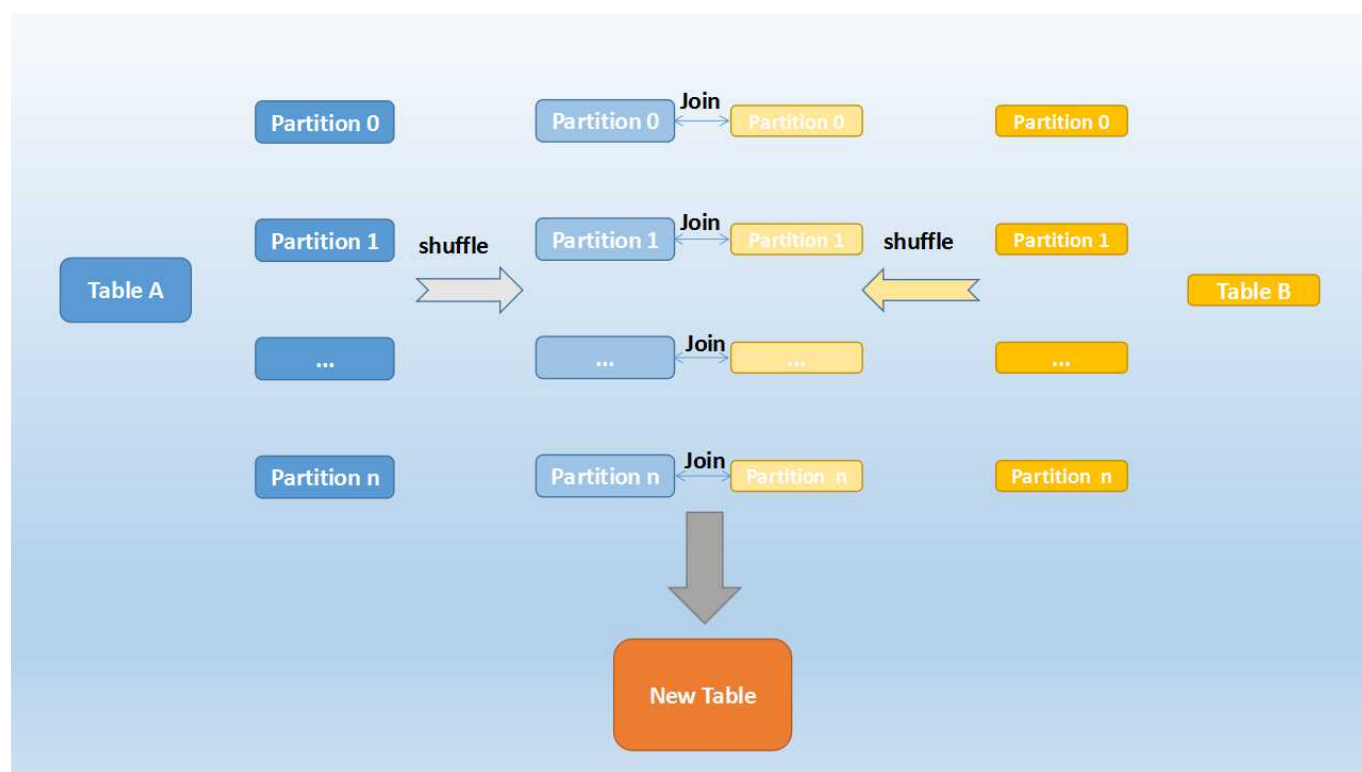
Table A

Partition 0

Partition 1

...

Partition n

shuffle

Partition 0 Join Partition 0

Partition 1 Join Partition 1

... Join ...

Partition n Join Partition n

shuffle

Partition 0

Partition 1

...

Partition n

Table B

New Table